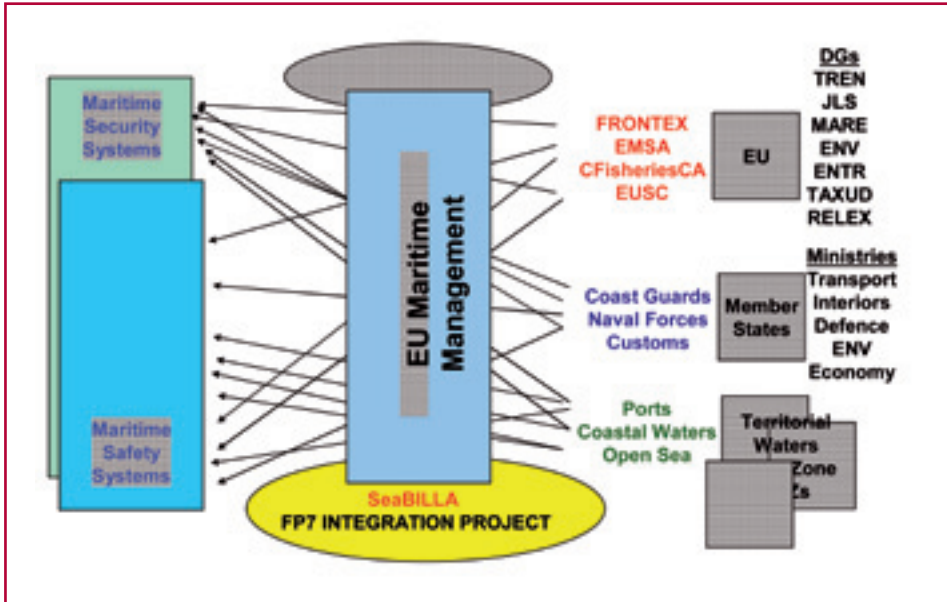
Maritime Security Systems

Maritime Safety Systems

EU Maritime Management

SeaBILLA
FP7 INTEGRATION PROJECT

FRONTEX
EMSA
CFisheriesCA
EUSC

EU

DGs
TREN
JLS
MARE
ENV
ENTR
TAXUD
RELEX

Coast Guards
Naval Forces
Customs

Member States

Ministries
Transport
Interiors
Defence
ENV
Economy

Ports
Coastal Waters
Open Sea

Territorial Waters
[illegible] Zone
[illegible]Zs